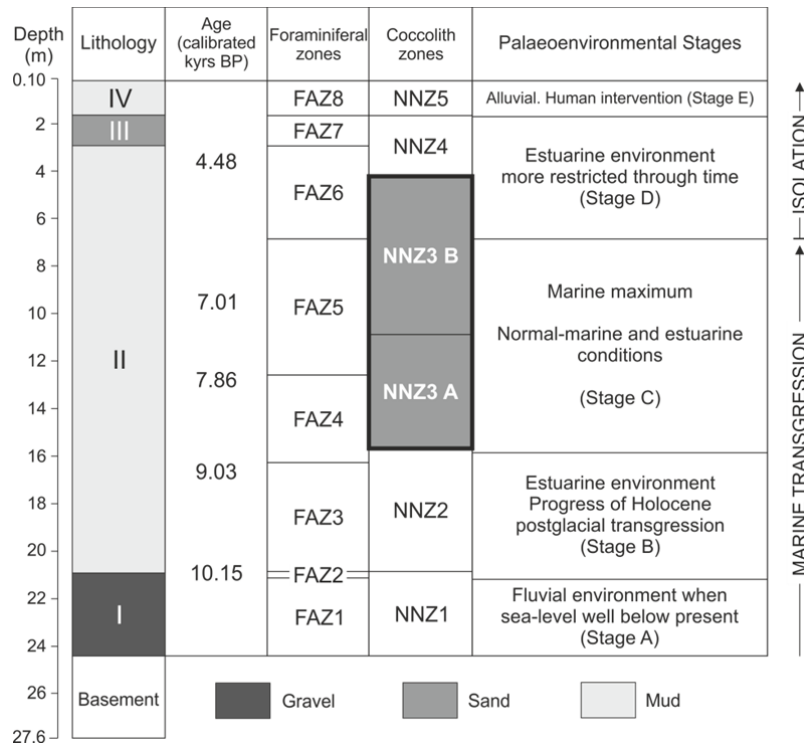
| Depth (m) | Lithology | Age (calibrated kyrs BP) | Foraminiferal zones | Coccolith zones | Palaeoenvironmental Stages |
|---|---|---|---|---|---|
| 0.10 | IV | | FAZ8 | NNZ5 | Alluvial. Human intervention (Stage E) |
| 2 | III | | FAZ7 | NNZ4 | Estuarine environment more restricted through time (Stage D) |
| 4 | II | 4.48 | FAZ6 | | |
| 6 | | | | | |
| 8 | | | FAZ5 | NNZ3 B | Marine maximum Normal-marine and estuarine conditions (Stage C) |
| 10 | | 7.01 | | | |
| 12 | | 7.86 | | NNZ3 A | |
| 14 | | | FAZ4 | | |
| 16 | | 9.03 | | | |
| 18 | | | FAZ3 | NNZ2 | Estuarine environment Progress of Holocene postglacial transgression (Stage B) |
| 20 | | 10.15 | FAZ2 | | |
| 22 | I | | FAZ1 | NNZ1 | Fluvial environment when sea-level well below present (Stage A) |
| 24 | | | | | |
| 26 | Basement | | | | |
| 27.6 | | | | | |

ISOLATION

MARINE TRANSGRESSION

Gravel

Sand

Mud